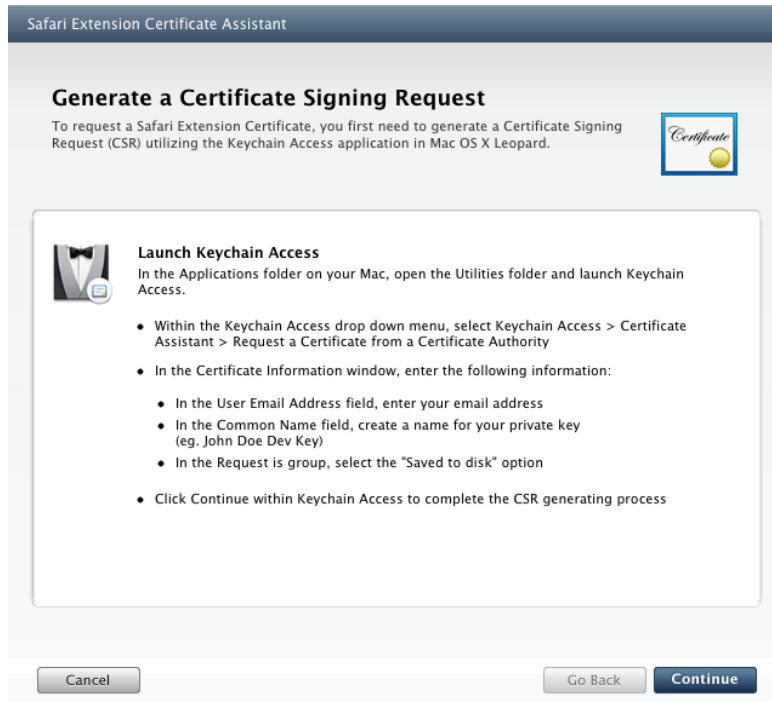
Safari Extension Certificate Assistant

Generate a Certificate Signing Request

To request a Safari Extension Certificate, you first need to generate a Certificate Signing Request (CSR) utilizing the Keychain Access application in Mac OS X Leopard.

Certificate

Launch Keychain Access

In the Applications folder on your Mac, open the Utilities folder and launch Keychain Access.

- Within the Keychain Access drop down menu, select Keychain Access > Certificate Assistant > Request a Certificate from a Certificate Authority
- In the Certificate Information window, enter the following information:
  - In the User Email Address field, enter your email address
  - In the Common Name field, create a name for your private key (eg. John Doe Dev Key)
  - In the Request is group, select the "Saved to disk" option
- Click Continue within Keychain Access to complete the CSR generating process

Cancel

Go Back

Continue